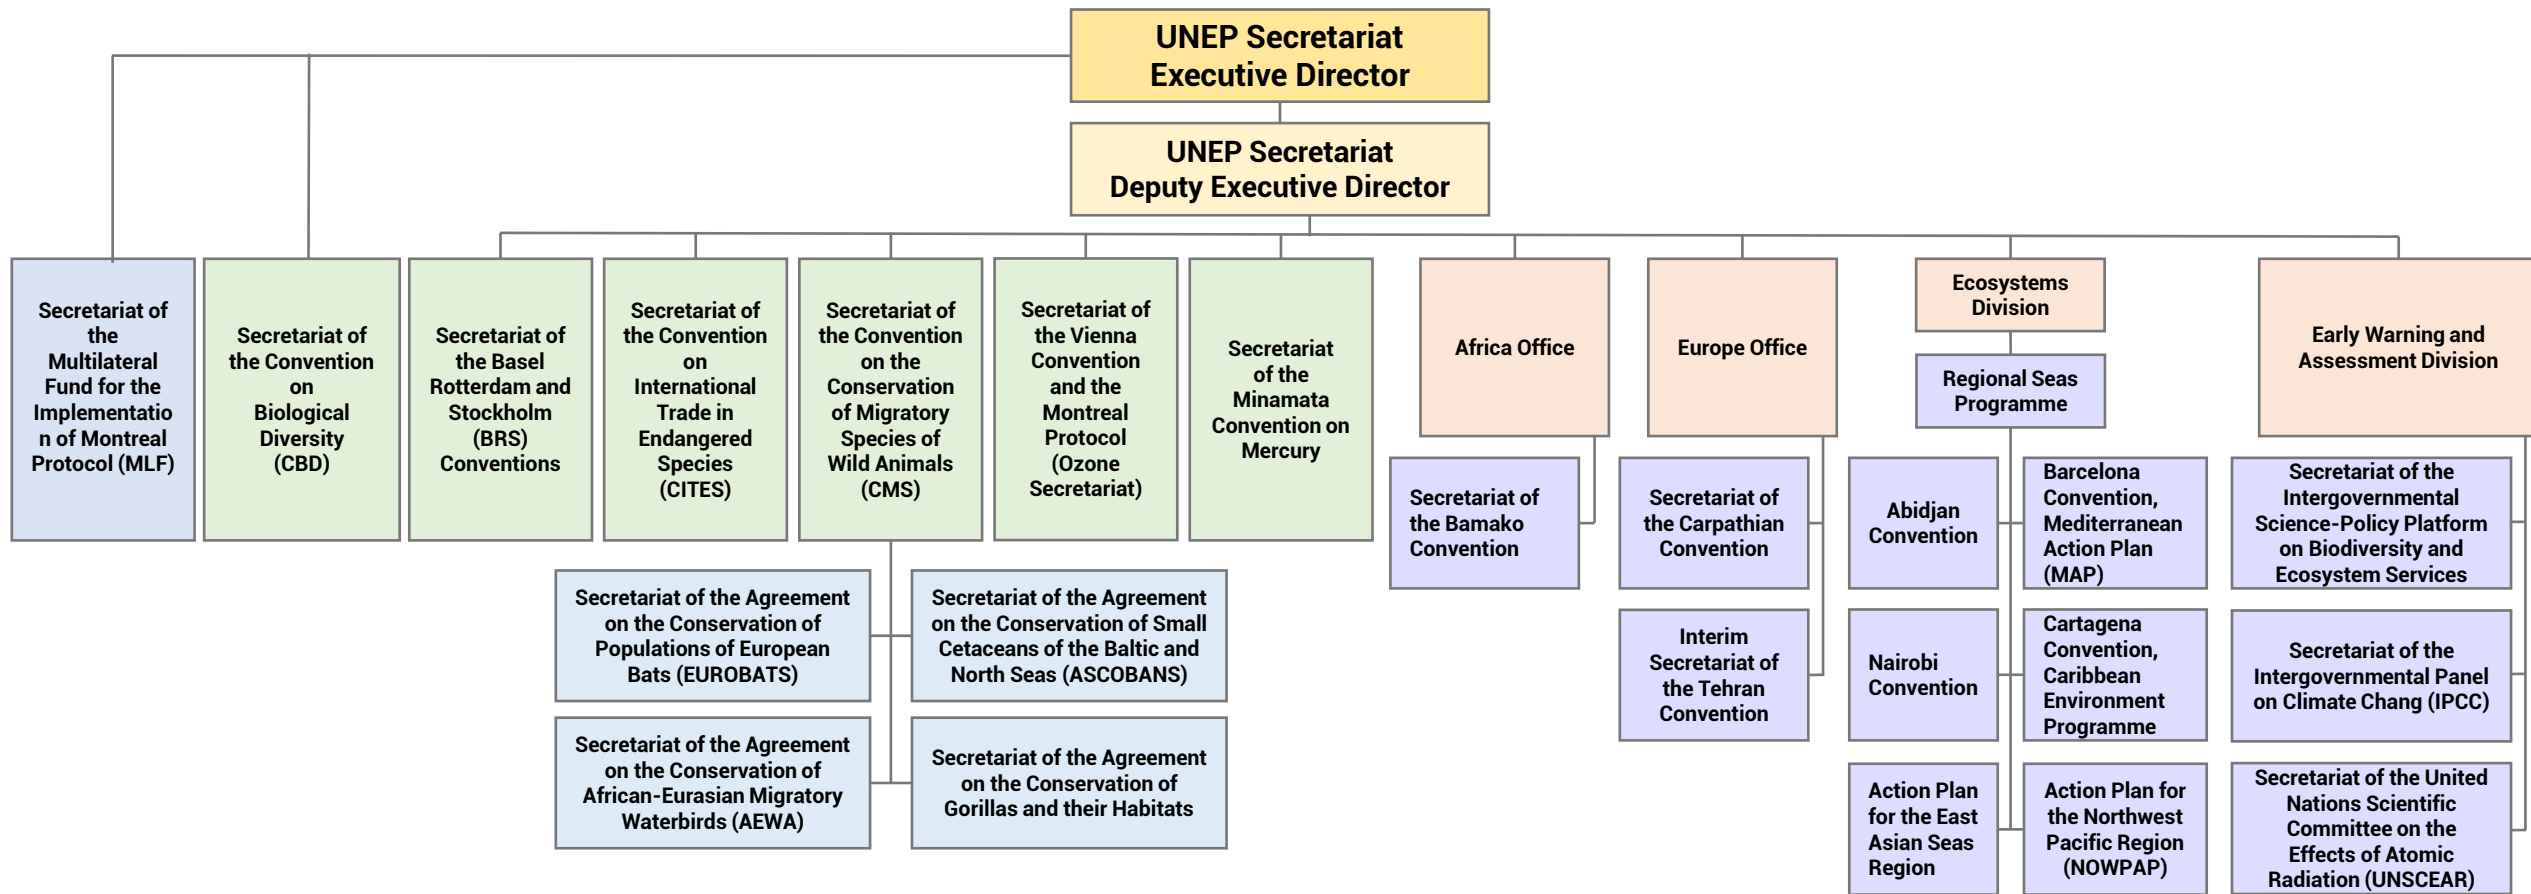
UNEP Secretariat
Executive Director

UNEP Secretariat
Deputy Executive Director

Secretariat of the Multilateral Fund for the Implementatio n of Montreal Protocol (MLF)

Secretariat of the Convention on Biological Diversity (CBD)

Secretariat of the Basel Rotterdam and Stockholm (BRS) Conventions

Secretariat of the Convention on International Trade in Endangered Species (CITES)

Secretariat of the Convention on the Conservation of Migratory Species of Wild Animals (CMS)

Secretariat of the Vienna Convention and the Montreal Protocol (Ozone Secretariat)

Secretariat of the Minamata Convention on Mercury

Africa Office

Europe Office

Ecosystems Division

Regional Seas Programme

Early Warning and Assessment Division

Secretariat of the Bamako Convention

Secretariat of the Carpathian Convention

Interim Secretariat of the Tehran Convention

Abidjan Convention

Barcelona Convention, Mediterranean Action Plan (MAP)

Nairobi Convention

Cartagena Convention, Caribbean Environment Programme

Action Plan for the East Asian Seas Region

Action Plan for the Northwest Pacific Region (NOWPAP)

Secretariat of the Intergovernmental Science-Policy Platform on Biodiversity and Ecosystem Services

Secretariat of the Intergovernmental Panel on Climate Chang (IPCC)

Secretariat of the United Nations Scientific Committee on the Effects of Atomic Radiation (UNSCEAR)

Secretariat of the Agreement on the Conservation of Populations of European Bats (EUROBATS)

Secretariat of the Agreement on the Conservation of Small Cetaceans of the Baltic and North Seas (ASCOBANS)

Secretariat of the Agreement on the Conservation of African-Eurasian Migratory Waterbirds (AEWA)

Secretariat of the Agreement on the Conservation of Gorillas and their Habitats